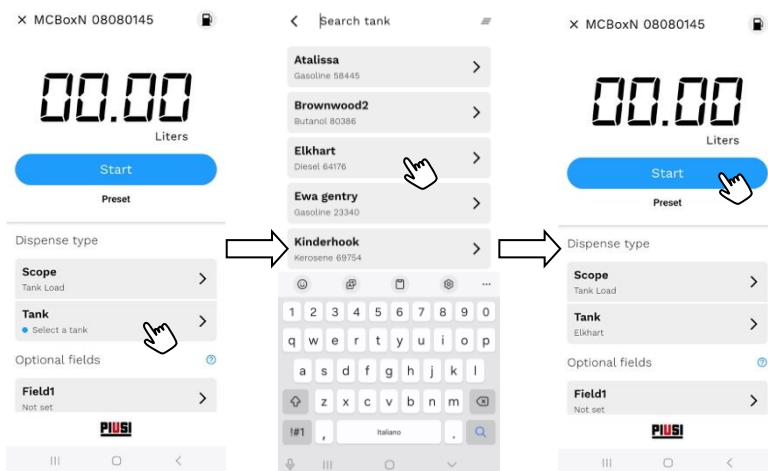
× MCBoxN 08080145

00.00
Liters

Start

Preset

Dispense type

Scope
Tank Load

Tank
Select a tank

Optional fields

Field1
Not set

PIUSI

Search tank

Atalissa
Gasoline 58445

Brownwood2
Butanol 80386

Elkhart
Diesel 64176

Ewa gentry
Gasoline 23340

Kinderhook
Kerosene 69754

1 2 3 4 5 6 7 8 9 0
q w e r t y u i o p
a s d f g h j k l
z x c v b n m
!#1 , Italiano .

× MCBoxN 08080145

00.00
Liters

Start

Preset

Dispense type

Scope
Tank Load

Tank
Elkhart

Optional fields

Field1
Not set

PIUSI